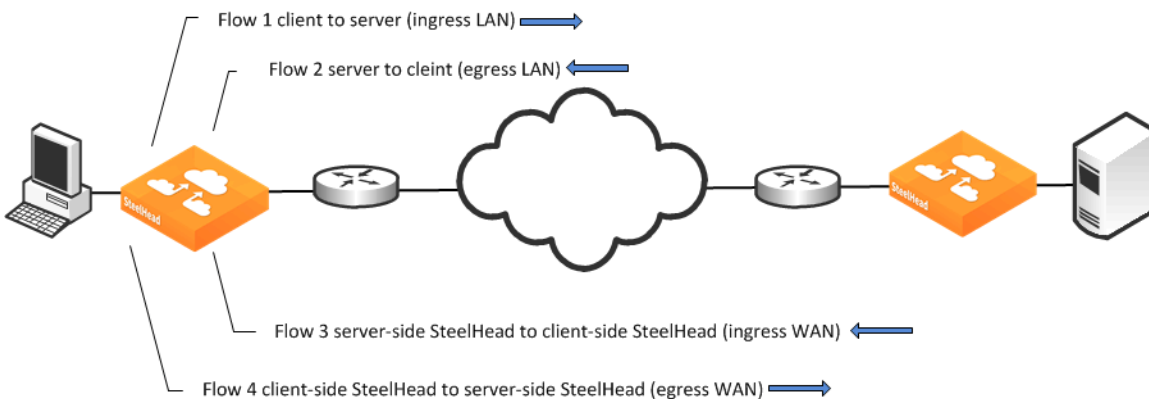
Flow 1 client to server (ingress LAN)

Flow 2 server to cleint (egress LAN)

SteelHead

SteelHead

Flow 3 server-side SteelHead to client-side SteelHead (ingress WAN)

Flow 4 client-side SteelHead to server-side SteelHead (egress WAN)